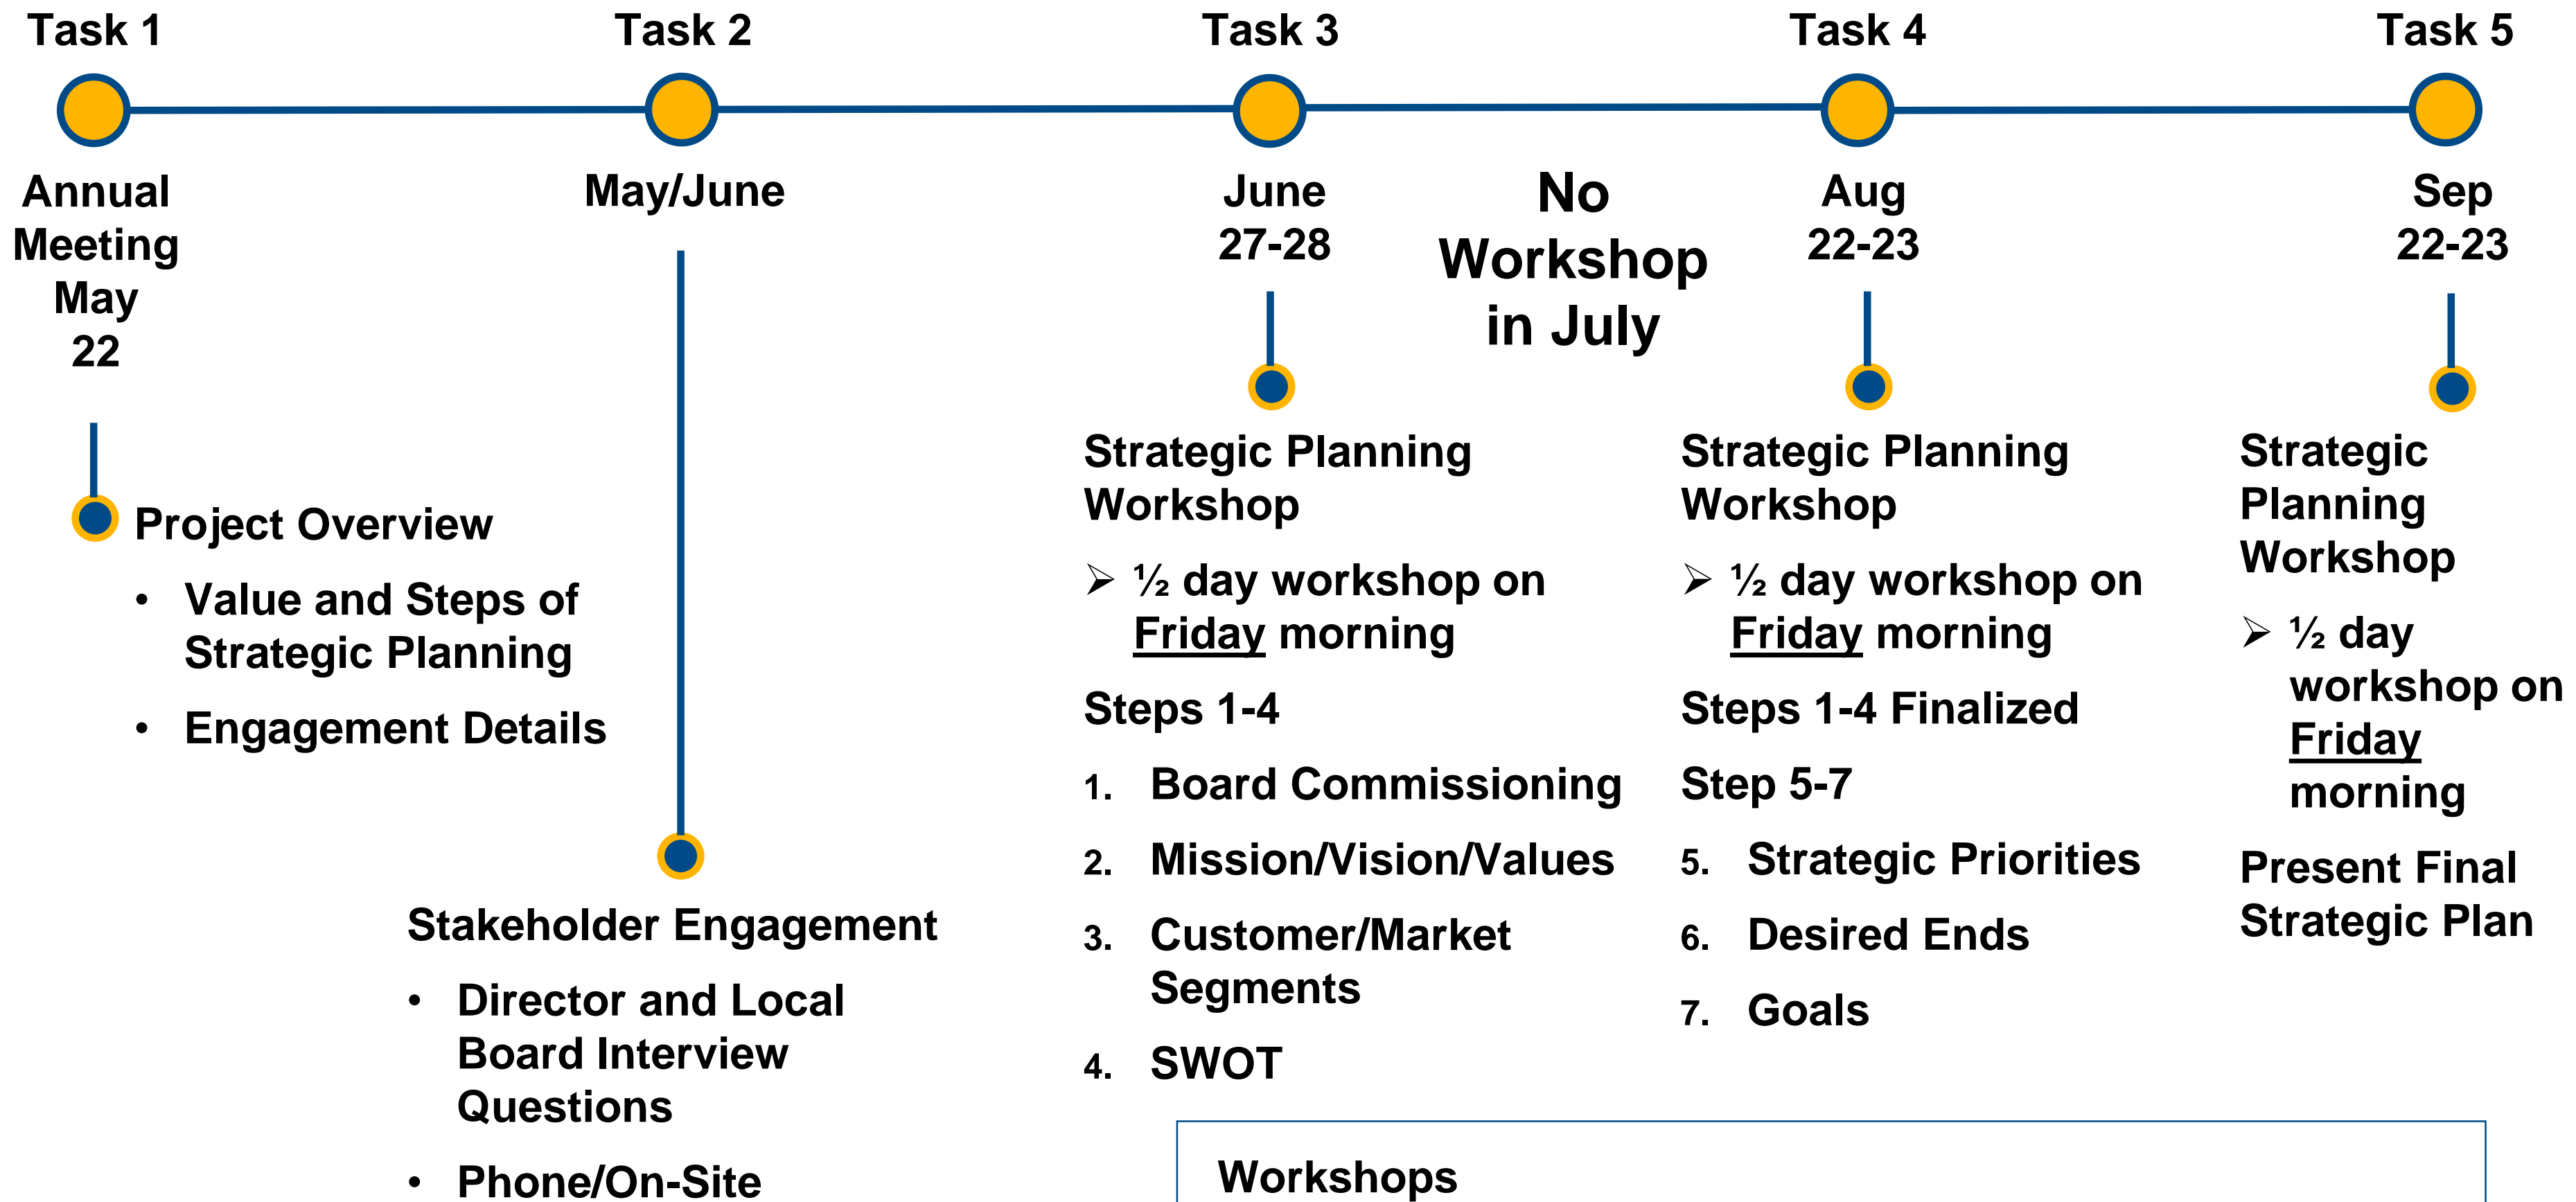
Task 1

Annual Meeting May 22

Project Overview

• Value and Steps of Strategic Planning

• Engagement Details

Task 2

May/June

Stakeholder Engagement

• Director and Local Board Interview Questions

• Phone/On-Site

Task 3

June 27-28

Strategic Planning Workshop

➢ ½ day workshop on Friday morning

Steps 1-4

1. Board Commissioning

2. Mission/Vision/Values

3. Customer/Market Segments

4. SWOT

No Workshop in July

Task 4

Aug 22-23

Strategic Planning Workshop

➢ ½ day workshop on Friday morning

Steps 1-4 Finalized

Step 5-7

5. Strategic Priorities

6. Desired Ends

7. Goals

Task 5

Sep 22-23

Strategic Planning Workshop

➢ ½ day workshop on Friday morning

Present Final Strategic Plan

Workshops